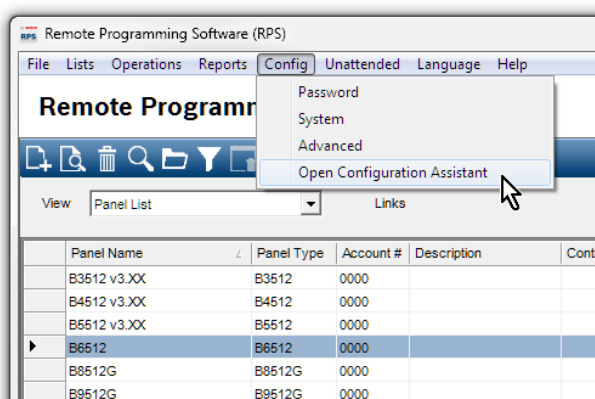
RPS Remote Programming Software (RPS)

File Lists Operations Reports Config Unattended Language Help

Remote Programm

Password
System
Advanced
Open Configuration Assistant

View Panel List Links

| | Panel Name | Panel Type | Account # | Description | Cont |
|---|---|---|---|---|---|
| | B3512 v3.XX | B3512 | 0000 | | |
| | B4512 v3.XX | B4512 | 0000 | | |
| | B5512 v3.XX | B5512 | 0000 | | |
| ▶ | B6512 | B6512 | 0000 | | |
| | B8512G | B8512G | 0000 | | |
| | B9512G | B9512G | 0000 | | |